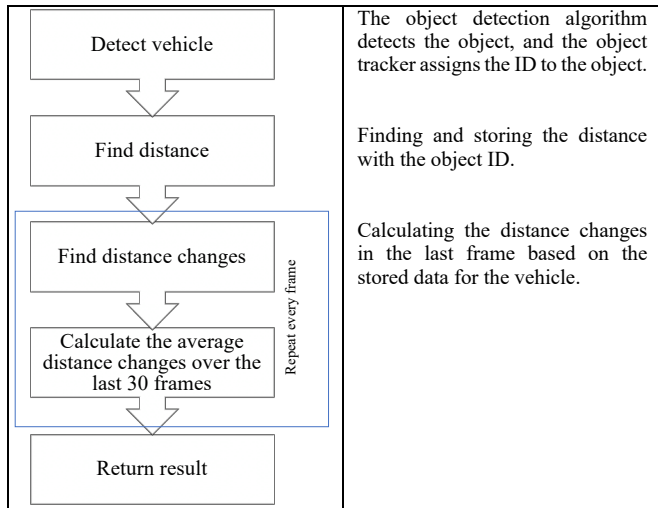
Detect vehicle

Find distance

Find distance changes

Calculate the average distance changes over the last 30 frames

Repeat every frame

Return result

The object detection algorithm detects the object, and the object tracker assigns the ID to the object.

Finding and storing the distance with the object ID.

Calculating the distance changes in the last frame based on the stored data for the vehicle.